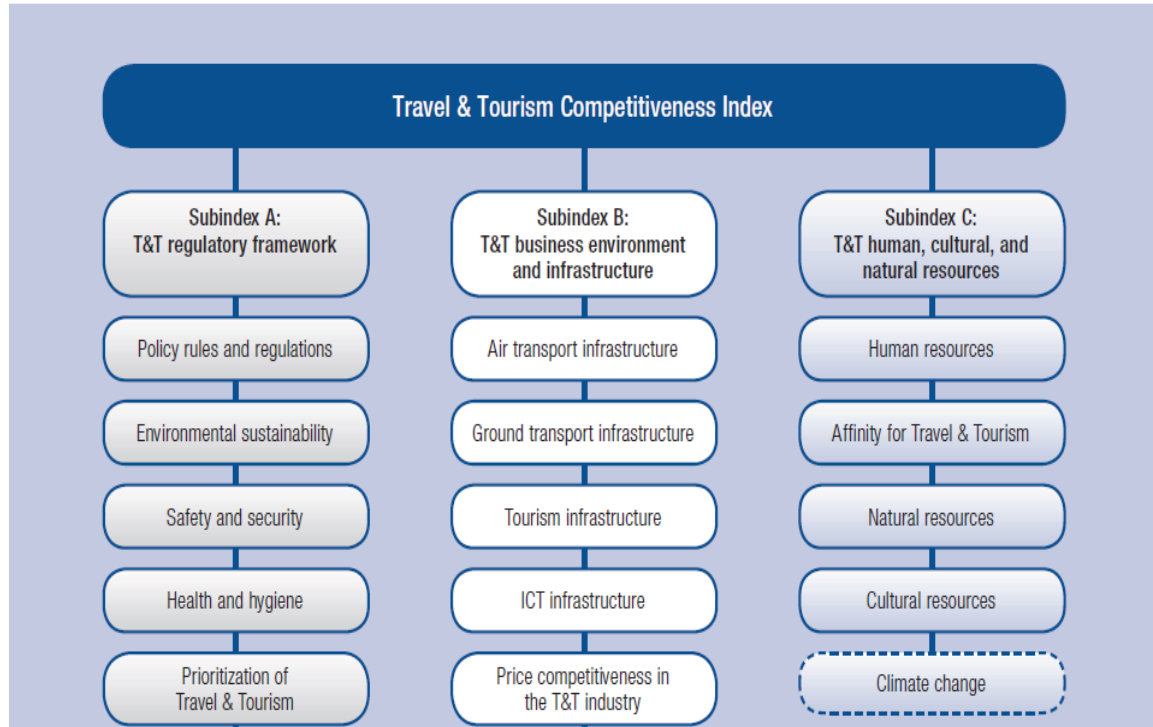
Travel & Tourism Competitiveness Index

Subindex A:
T&T regulatory framework

Policy rules and regulations

Environmental sustainability

Safety and security

Health and hygiene

Prioritization of Travel & Tourism

Subindex B:
T&T business environment and infrastructure

Air transport infrastructure

Ground transport infrastructure

Tourism infrastructure

ICT infrastructure

Price competitiveness in the T&T industry

Subindex C:
T&T human, cultural, and natural resources

Human resources

Affinity for Travel & Tourism

Natural resources

Cultural resources

Climate change